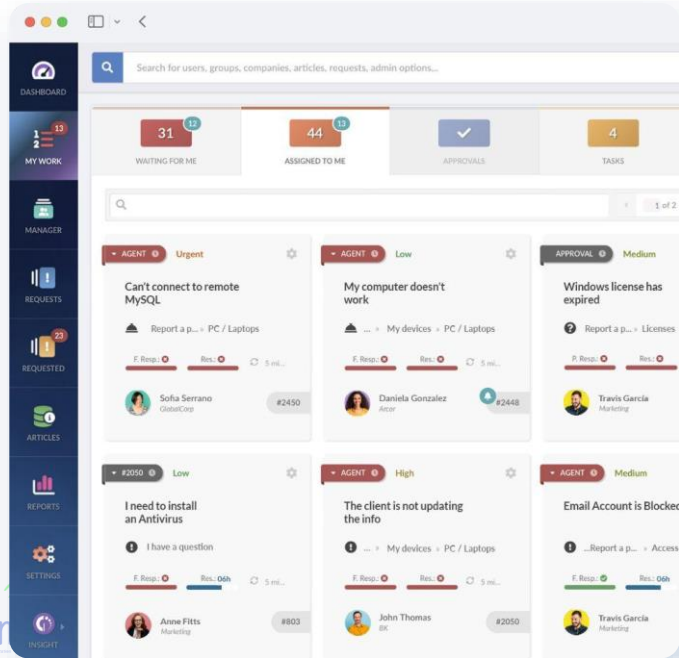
DASHBOARD
13
MY WORK
MANAGER
REQUESTS
23
REQUESTED
ARTICLES
REPORTS
SETTINGS
INSIGHT

Search for users, groups, companies, articles, requests, admin options...

31 12
WAITING FOR ME

44 13
ASSIGNED TO ME

APPROVALS

4
TASKS

1 of 2

AGENT Urgent
Can't connect to remote MySQL
Report a p... PC / Laptops
F. Resp. Res. 5 mi...
Sofia Serrano
GlobalCorp
#2450

AGENT Low
My computer doesn't work
... My devices PC / Laptops
F. Resp. Res. 5 mi...
Daniela Gonzalez
Arcor
#2448

APPROVAL Medium
Windows license has expired
Report a p... Licenses
P. Resp. Res.
Travis Garcia
Marketing

#2050 Low
I need to install an Antivirus
I have a question
F. Resp. Res.: 06h 5 mi...
Anne Fitts
Marketing
#803

AGENT High
The client is not updating the info
... My devices PC / Laptops
F. Resp. Res. 5 mi...
John Thomas
BK
#2050

AGENT Medium
Email Account is Blocked
...Report a p... Access
F. Resp. Res.: 06h
Travis Garcia
Marketing